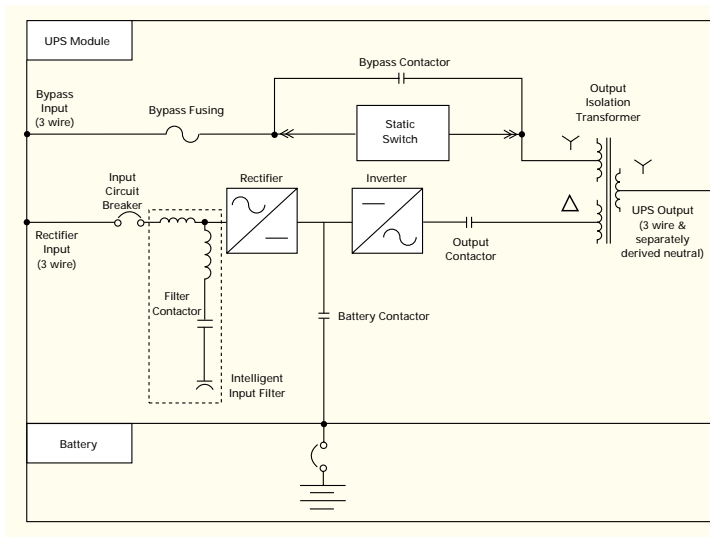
UPS Module

Bypass Contactor

Bypass Input (3 wire)

Bypass Fusing

Static Switch

Output Isolation Transformer

Input Circuit Breaker

Rectifier

Inverter

Rectifier Input (3 wire)

Output Contactor

UPS Output (3 wire & separately derived neutral)

Filter Contactor

Battery Contactor

Intelligent Input Filter

Battery